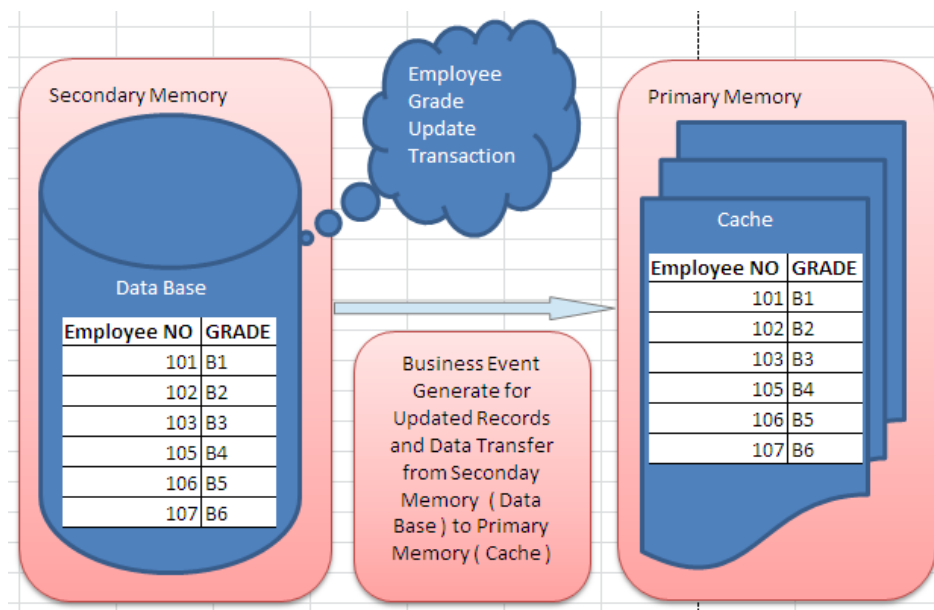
Secondary Memory

Data Base

| Employee NO | GRADE |
|---|---|
| 101 | B1 |
| 102 | B2 |
| 103 | B3 |
| 105 | B4 |
| 106 | B5 |
| 107 | B6 |

Employee Grade Update Transaction

Business Event Generate for Updated Records and Data Transfer from Seconday Memory ( Data Base ) to Primary Memory ( Cache )

Primary Memory

Cache

| Employee NO | GRADE |
|---|---|
| 101 | B1 |
| 102 | B2 |
| 103 | B3 |
| 105 | B4 |
| 106 | B5 |
| 107 | B6 |